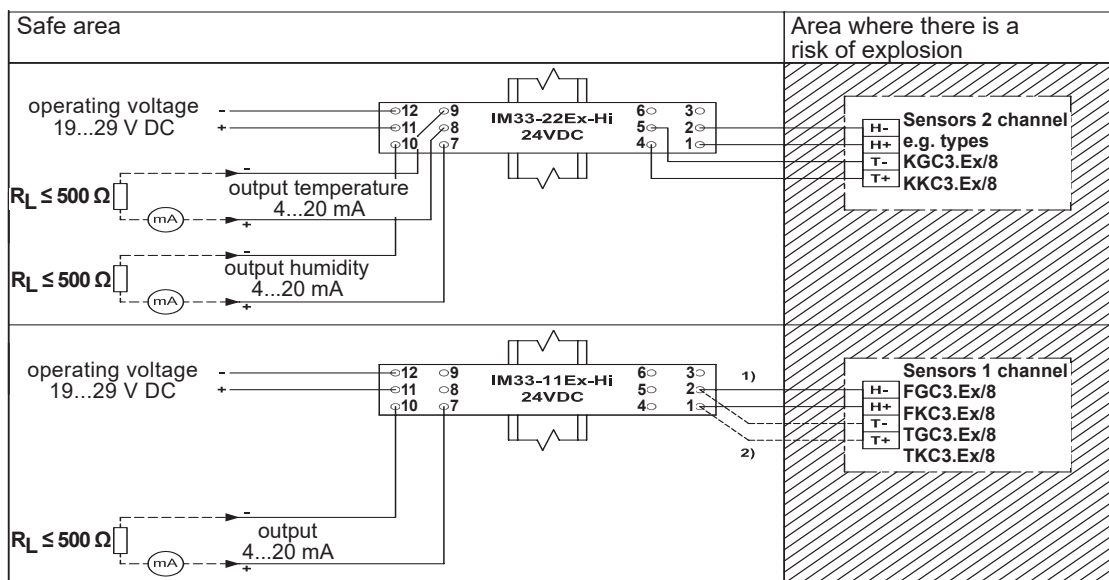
Safe area

Area where there is a risk of explosion

operating voltage 19...29 V DC

-

+

12 9
11 8
10 7

IM33-22Ex-Hi
24VDC

6 3
5 2
4 1

H-
H+
T-
T+

Sensors 2 channel
e.g. types
KGC3.Ex/8
KKC3.Ex/8

$R_L \leq 500\ \Omega$

mA

output temperature
4...20 mA

output humidity
4...20 mA

operating voltage 19...29 V DC

12 9
11 8
10 7

IM33-11Ex-Hi
24VDC

6 3
5 2
4 1

1)
2)

Sensors 1 channel
FGC3.Ex/8
FKC3.Ex/8
TGC3.Ex/8
TKC3.Ex/8

output
4...20 mA